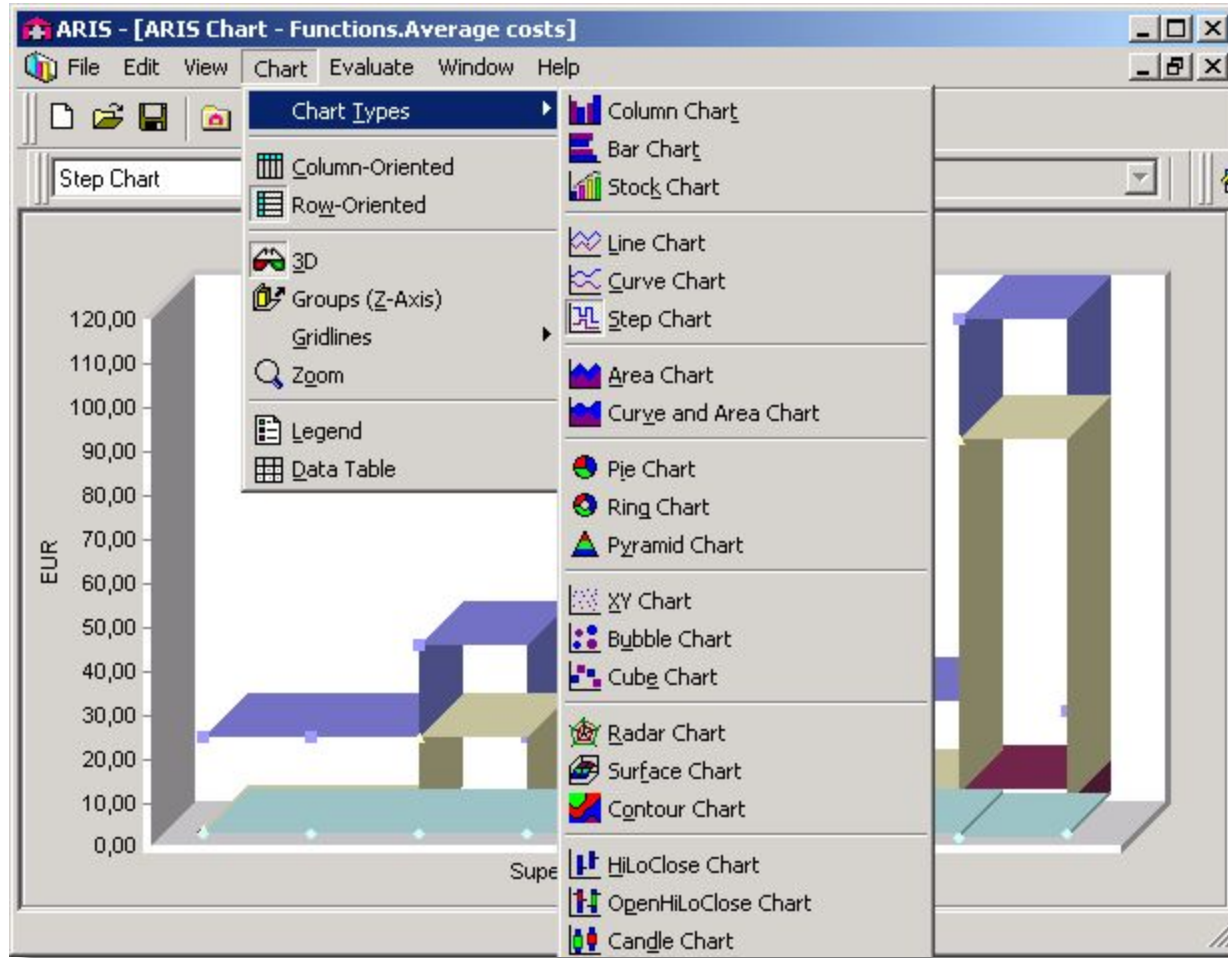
ARIS - [ARIS Chart - Functions.Average costs]

File Edit View Chart Evaluate Window Help

Step Chart

Chart Types
Column-Oriented
Row-Oriented
3D
Groups (Z-Axis)
Gridlines
Zoom
Legend
Data Table

Column Chart
Bar Chart
Stock Chart
Line Chart
Curve Chart
Step Chart
Area Chart
Curve and Area Chart
Pie Chart
Ring Chart
Pyramid Chart
XY Chart
Bubble Chart
Cube Chart
Radar Chart
Surface Chart
Contour Chart
HiLoClose Chart
OpenHiLoClose Chart
Candle Chart

EUR
120,00
110,00
100,00
90,00
80,00
70,00
60,00
50,00
40,00
30,00
20,00
10,00
0,00

Supe